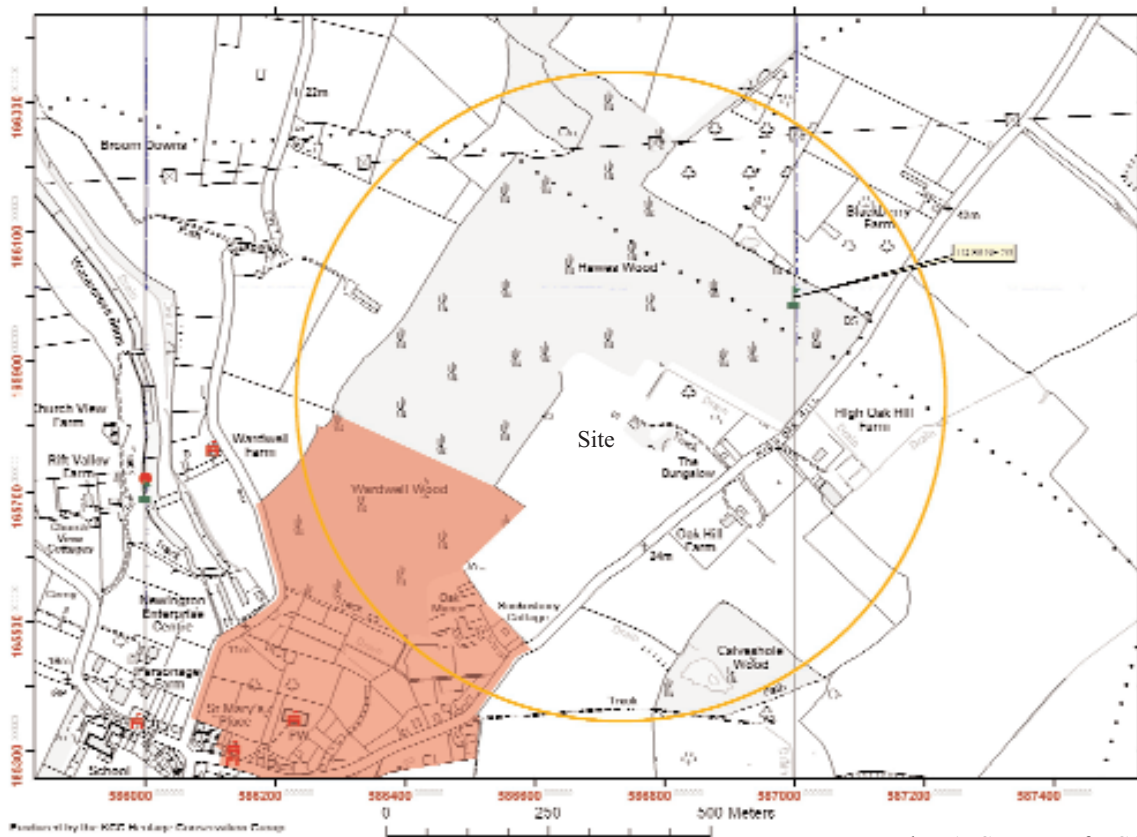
166300
166100
165900
165700
165500
165300
Broom Downs
33m
Blackberry Farm
43m
Hamos Wood
Church View Farm
Rift Valley Farm
Wardwell Farm
Site
High Oak Hill Farm
The Bungalow
Wardwell Wood
Church View Cottage
Oak Hill Farm
24m
Newington Enterprise Centre
Oak Manor
Parsonage Farm
Calveshole Wood
St Mary's Place
PW
School
Track
586000
586200
586400
586600
586800
587000
587200
587400
0
250
500 Meters
Produced by the KCC Heritage Conservation Group